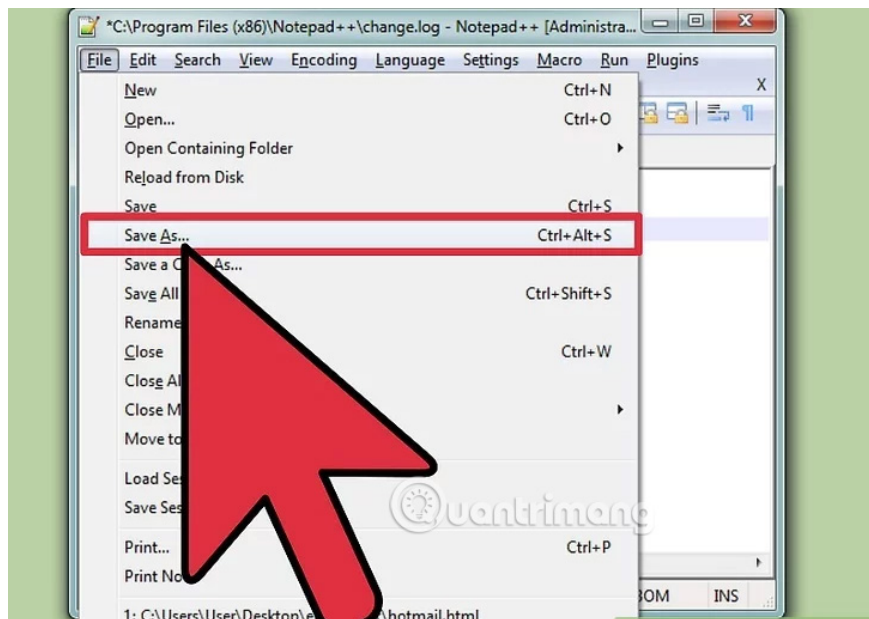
*C:\Program Files (x86)\Notepad++\change.log - Notepad++ [Administra...

File Edit Search View Encoding Language Settings Macro Run Plugins

X

New Ctrl+N
Open... Ctrl+O
Open Containing Folder
Reload from Disk
Save Ctrl+S
Save As... Ctrl+Alt+S
Save a C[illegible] As...
Save All Ctrl+Shift+S
Rename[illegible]
Close Ctrl+W
Close Al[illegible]
Close M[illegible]
Move to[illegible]
Load Se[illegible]
Save Ses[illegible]
Print... Ctrl+P
Print No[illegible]
1: C:\Users\User\Desktop\e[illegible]\hotmail.html

Quantrimang

BOM INS